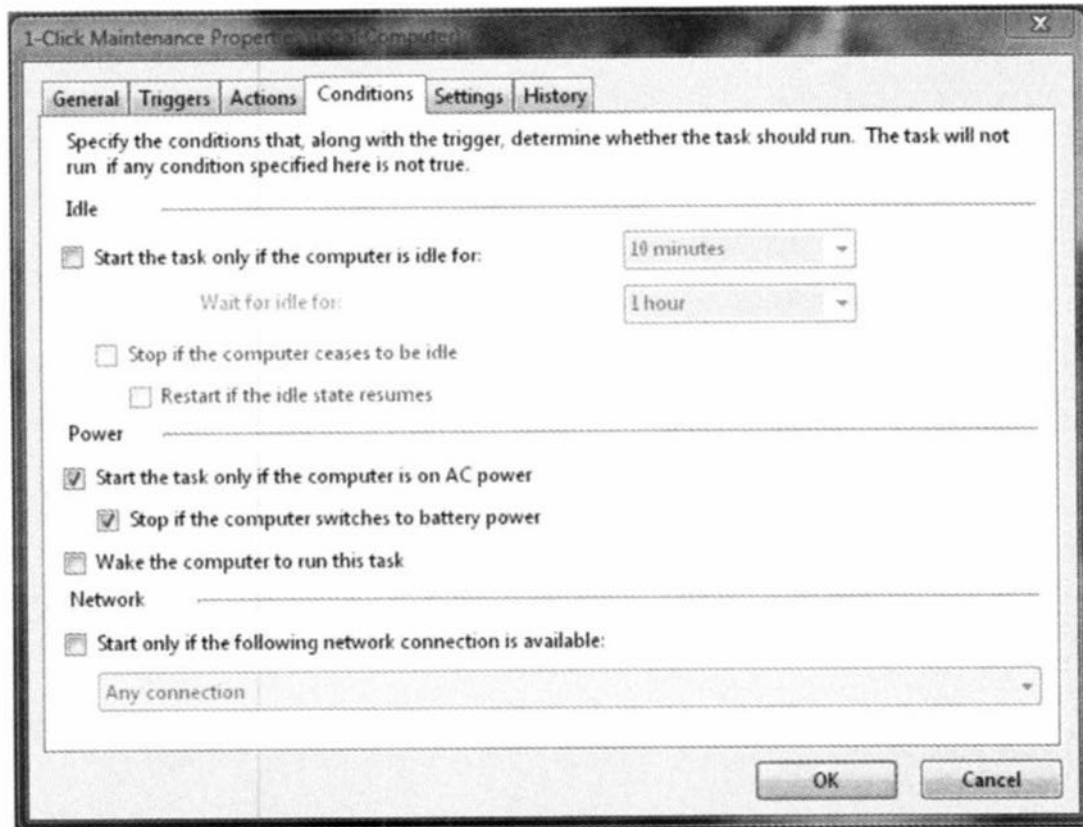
1-Click Maintenance Properties (Local Computer)

General | Triggers | Actions | Conditions | Settings | History

Specify the conditions that, along with the trigger, determine whether the task should run. The task will not run if any condition specified here is not true.

Idle

Start the task only if the computer is idle for: 10 minutes

Wait for idle for: 1 hour

Stop if the computer ceases to be idle

Restart if the idle state resumes

Power

Start the task only if the computer is on AC power

Stop if the computer switches to battery power

Wake the computer to run this task

Network

Start only if the following network connection is available:

Any connection

OK Cancel